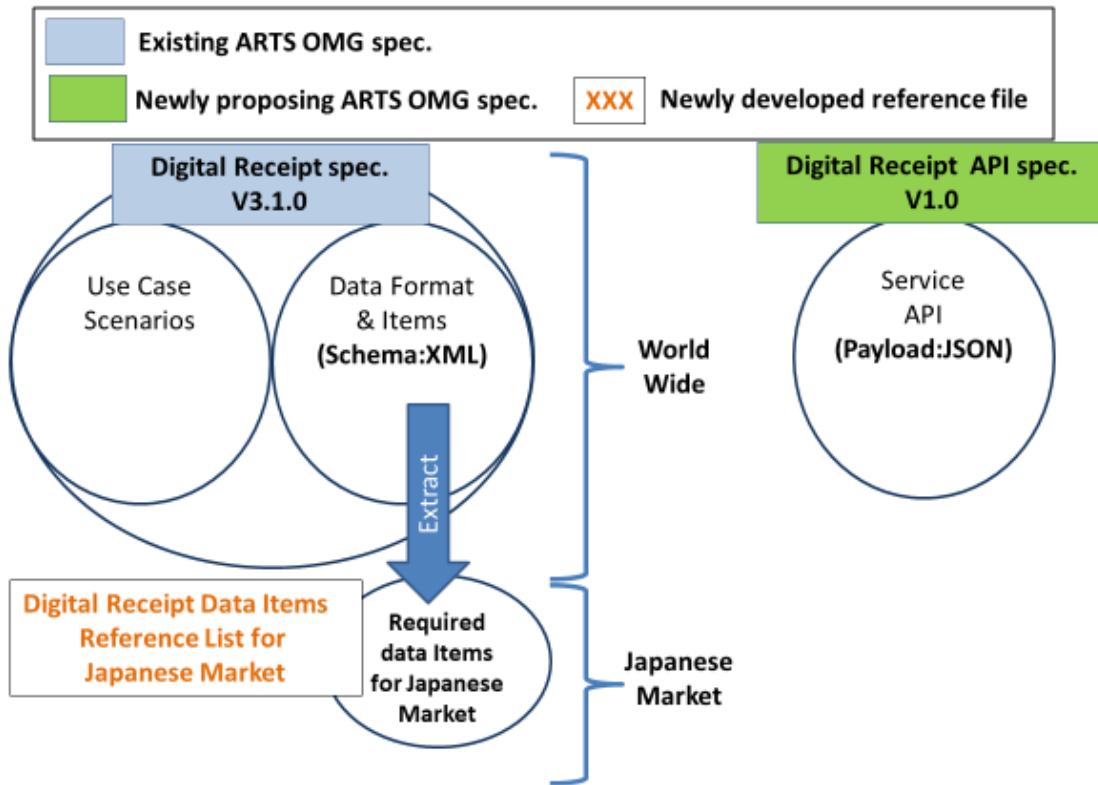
Existing ARTS OMG spec.

Newly proposing ARTS OMG spec.

XXX Newly developed reference file

Digital Receipt spec. V3.1.0

Use Case Scenarios

Data Format & Items (Schema:XML)

Extract

World Wide

Digital Receipt API spec. V1.0

Service API (Payload:JSON)

Digital Receipt Data Items Reference List for Japanese Market

Required data Items for Japanese Market

Japanese Market